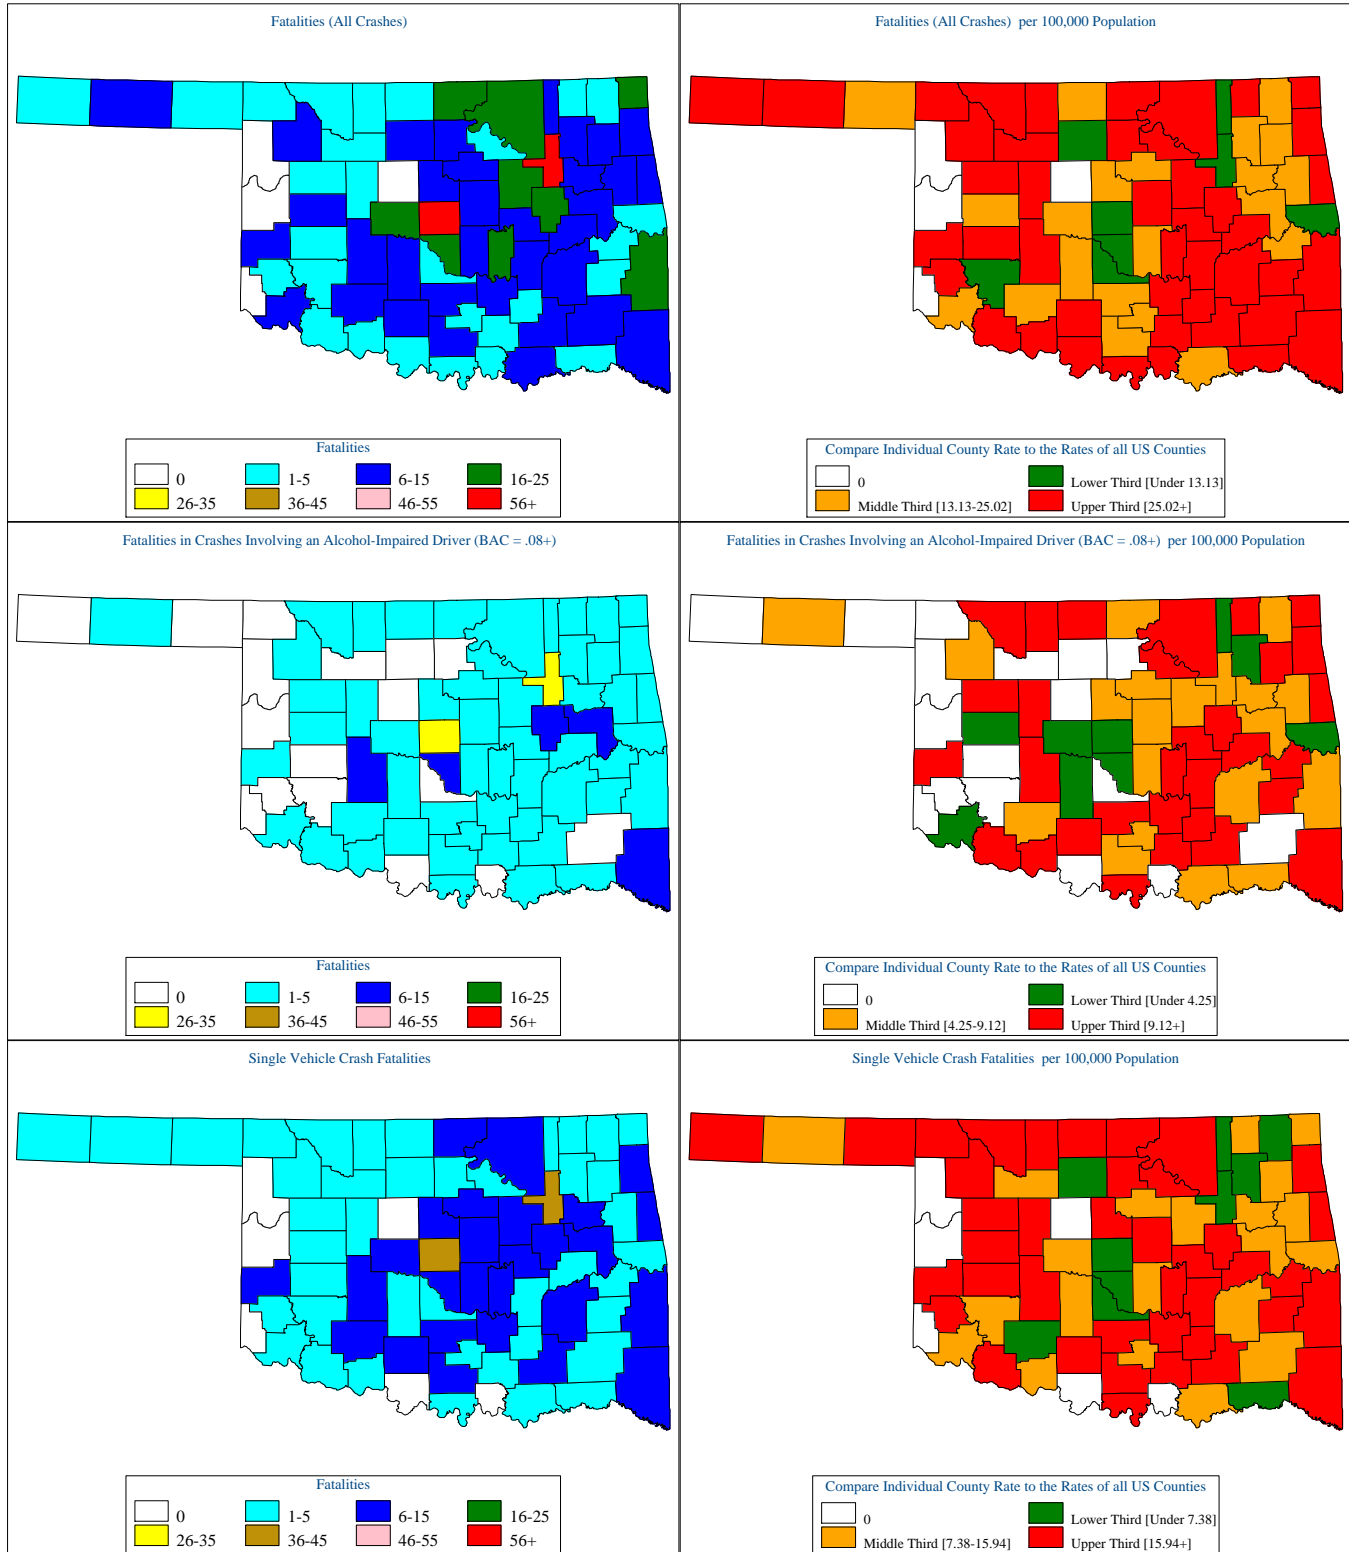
Fatalities (All Crashes)

Fatalities
0
1-5
6-15
16-25
26-35
36-45
46-55
56+

Fatalities (All Crashes) per 100,000 Population

Compare Individual County Rate to the Rates of all US Counties
0
Lower Third [Under 13.13]
Middle Third [13.13-25.02]
Upper Third [25.02+]

Fatalities in Crashes Involving an Alcohol-Impaired Driver (BAC = .08+)

Fatalities
0
1-5
6-15
16-25
26-35
36-45
46-55
56+

Fatalities in Crashes Involving an Alcohol-Impaired Driver (BAC = .08+) per 100,000 Population

Compare Individual County Rate to the Rates of all US Counties
0
Lower Third [Under 4.25]
Middle Third [4.25-9.12]
Upper Third [9.12+]

Single Vehicle Crash Fatalities

Fatalities
0
1-5
6-15
16-25
26-35
36-45
46-55
56+

Single Vehicle Crash Fatalities per 100,000 Population

Compare Individual County Rate to the Rates of all US Counties
0
Lower Third [Under 7.38]
Middle Third [7.38-15.94]
Upper Third [15.94+]